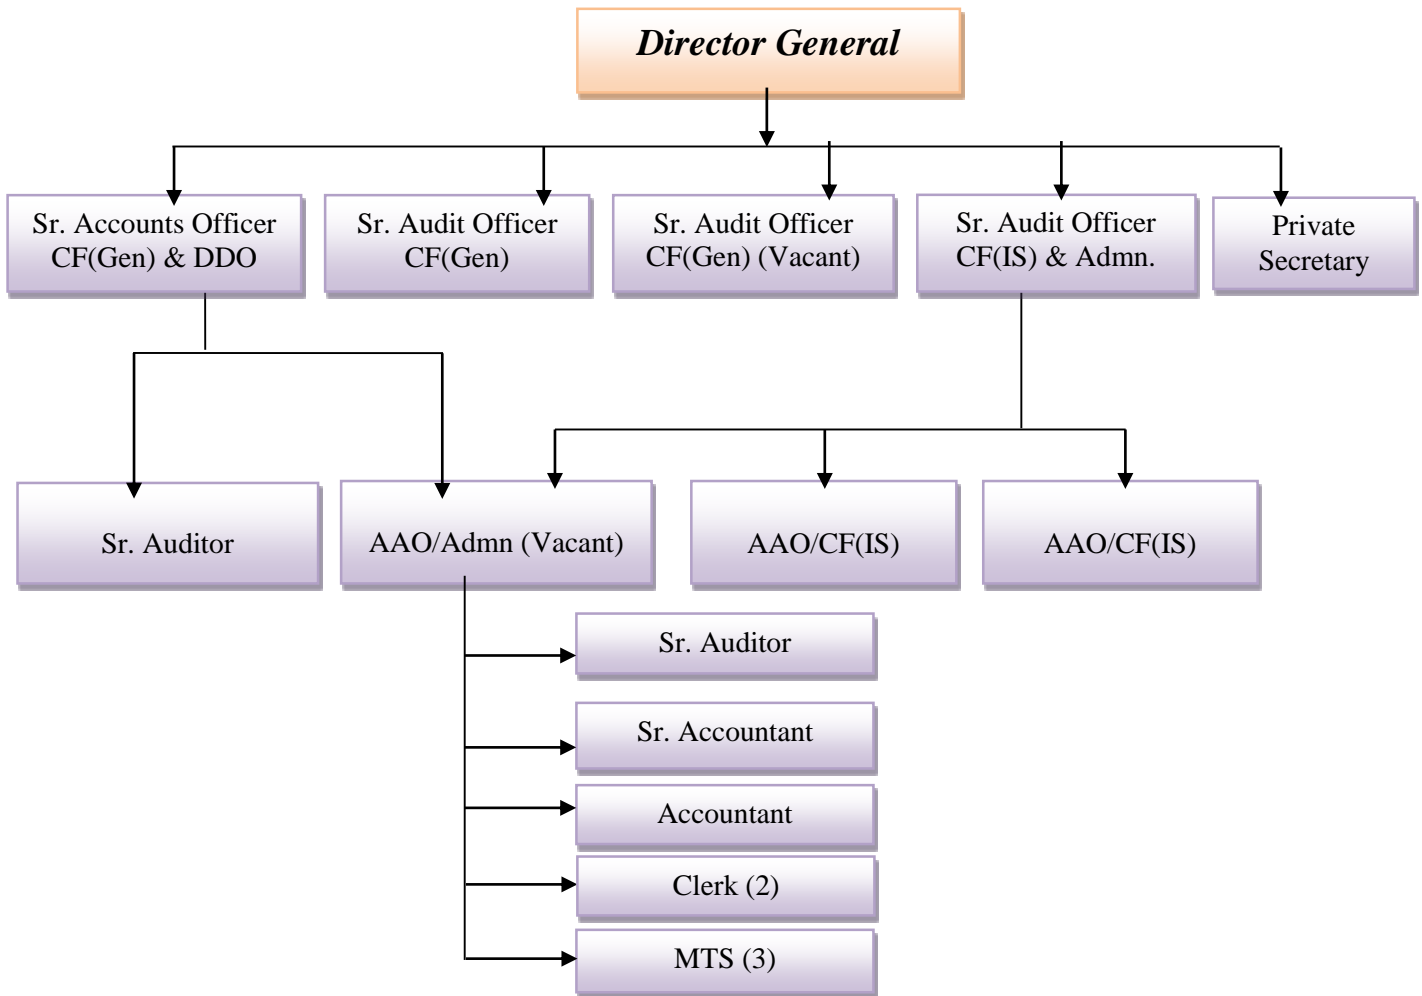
Director General

Sr. Accounts Officer CF(Gen) & DDO

Sr. Audit Officer CF(Gen)

Sr. Audit Officer CF(Gen) (Vacant)

Sr. Audit Officer CF(IS) & Admn.

Private Secretary

Sr. Auditor

AAO/Admn (Vacant)

AAO/CF(IS)

AAO/CF(IS)

Sr. Auditor

Sr. Accountant

Accountant

Clerk (2)

MTS (3)